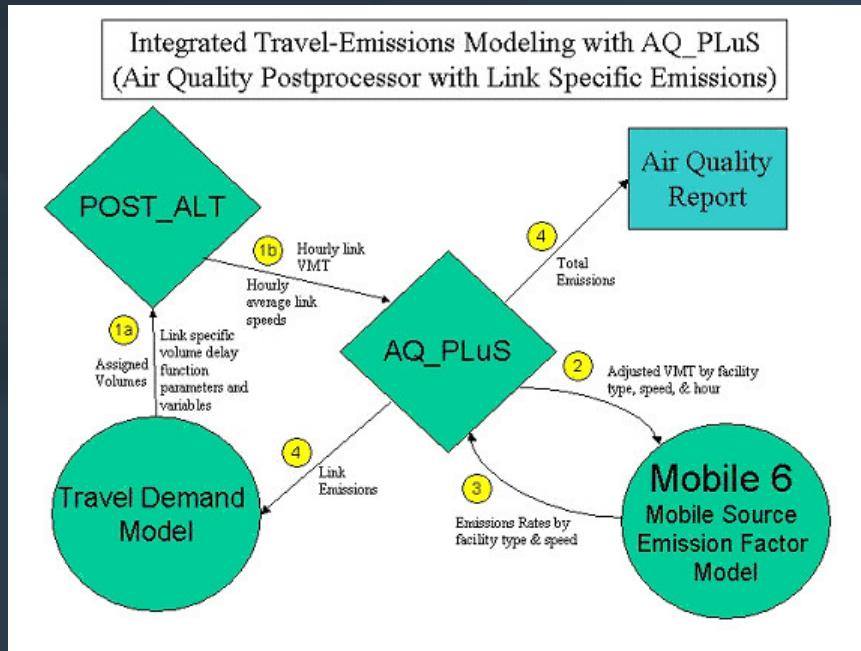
Integrated Travel-Emissions Modeling with AQ_PLuS
(Air Quality Postprocessor with Link Specific Emissions)

POST_ALT

Air Quality Report

1b

Hourly link VMT

Hourly average link speeds

4

Total Emissions

AQ_PLuS

1a

Assigned Volumes

Link specific volume delay function parameters and variables

2

Adjusted VMT by facility type, speed, & hour

4

Link Emissions

3

Travel Demand Model

Emissions Rates by facility type & speed

Mobile 6
Mobile Source Emission Factor Model